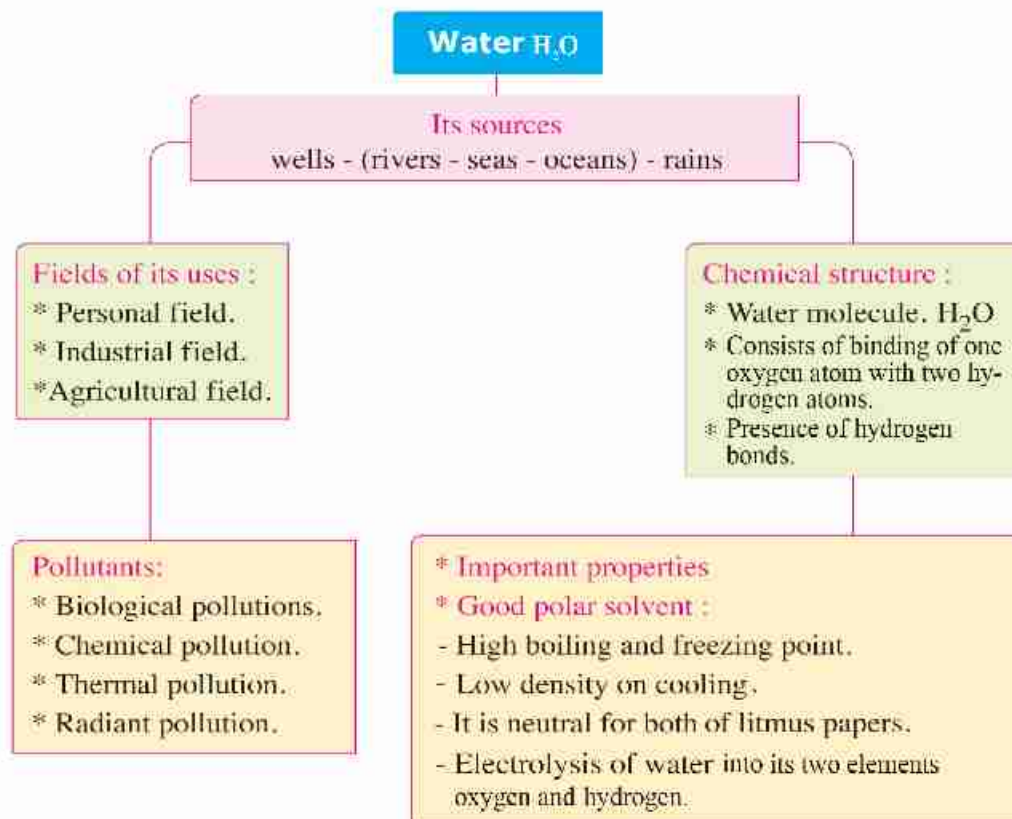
Water $H_2O$

Its sources
wells - (rivers - seas - oceans) - rains

Fields of its uses :
* Personal field.
* Industrial field.
*Agricultural field.

Chemical structure :
* Water molecule. $H_2O$
* Consists of binding of one oxygen atom with two hydrogen atoms.
* Presence of hydrogen bonds.

Pollutants:
* Biological pollutions.
* Chemical pollution.
* Thermal pollution.
* Radiant pollution.

* Important properties
* Good polar solvent :
- High boiling and freezing point.
- Low density on cooling.
- It is neutral for both of litmus papers.
- Electrolysis of water into its two elements oxygen and hydrogen.